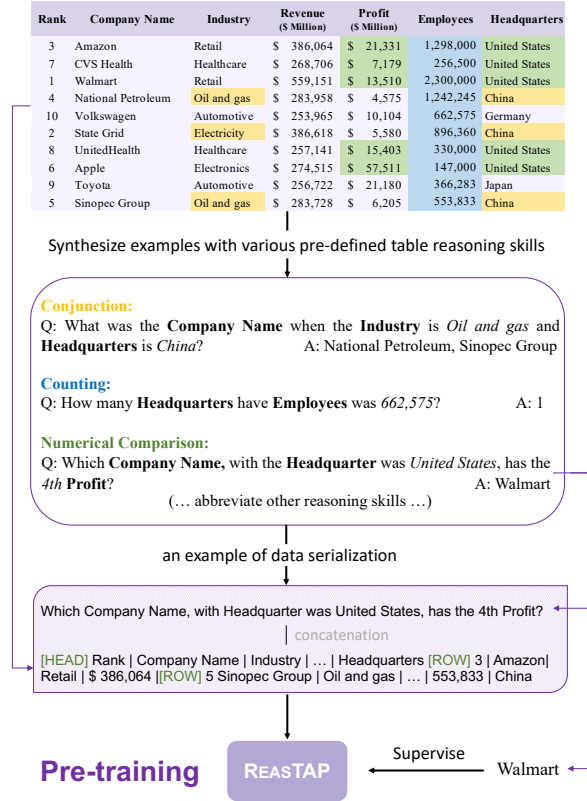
| Rank | Company Name | Industry | Revenue ($ Million) | Profit ($ Million) | Employees | Headquarters |
|---|---|---|---|---|---|---|
| 3 | Amazon | Retail | $ 386,064 | $ 21,331 | 1,298,000 | United States |
| 7 | CVS Health | Healthcare | $ 268,706 | $ 7,179 | 256,500 | United States |
| 1 | Walmart | Retail | $ 559,151 | $ 13,510 | 2,300,000 | United States |
| 4 | National Petroleum | Oil and gas | $ 283,958 | $ 4,575 | 1,242,245 | China |
| 10 | Volkswagen | Automotive | $ 253,965 | $ 10,104 | 662,575 | Germany |
| 2 | State Grid | Electricity | $ 386,618 | $ 5,580 | 896,360 | China |
| 8 | UnitedHealth | Healthcare | $ 257,141 | $ 15,403 | 330,000 | United States |
| 6 | Apple | Electronics | $ 274,515 | $ 57,511 | 147,000 | United States |
| 9 | Toyota | Automotive | $ 256,722 | $ 21,180 | 366,283 | Japan |
| 5 | Sinopec Group | Oil and gas | $ 283,728 | $ 6,205 | 553,833 | China |

Synthesize examples with various pre-defined table reasoning skills

Conjunction:
Q: What was the Company Name when the Industry is Oil and gas and Headquarters is China? A: National Petroleum, Sinopec Group

Counting:
Q: How many Headquarters have Employees was 662,575? A: 1

Numerical Comparison:
Q: Which Company Name, with the Headquarter was United States, has the 4th Profit? A: Walmart
(… abbreviate other reasoning skills …)

an example of data serialization

Which Company Name, with Headquarter was United States, has the 4th Profit?
concatenation
[HEAD] Rank | Company Name | Industry | … | Headquarters [ROW] 3 | Amazon| Retail | $ 386,064 |[ROW] 5 Sinopec Group | Oil and gas | … | 553,833 | China

Pre-training
REASTAP
Supervise
Walmart